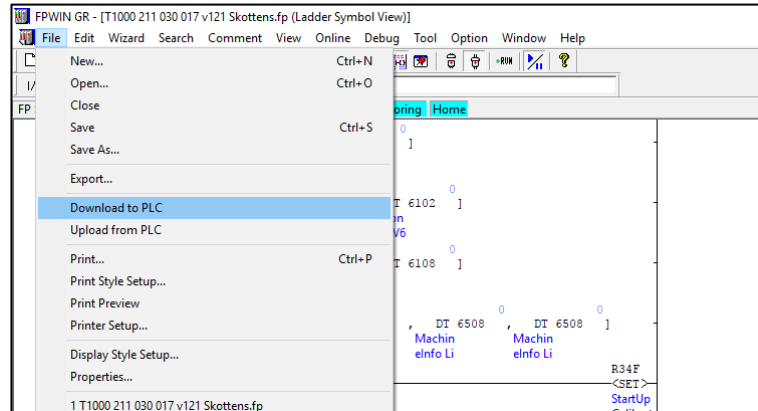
FPWIN GR - [T1000 211 030 017 v121 Skottens.fp (Ladder Symbol View)]

File Edit Wizard Search Comment View Online Debug Tool Option Window Help

+RUN

I/

FP

oring Home

New... Ctrl+N
Open... Ctrl+O
Close
Save Ctrl+S
Save As...

Export...

Download to PLC
Upload from PLC

Print... Ctrl+P
Print Style Setup...
Print Preview
Printer Setup...

Display Style Setup...
Properties...

1 T1000 211 030 017 v121 Skottens.fp

0
]

0
T 6102 ]
n
V6

0
T 6108 ]

0 0
, DT 6508 , DT 6508 ]
Machin Machin
eInfo Li eInfo Li

R34F
<SET>
StartUp
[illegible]